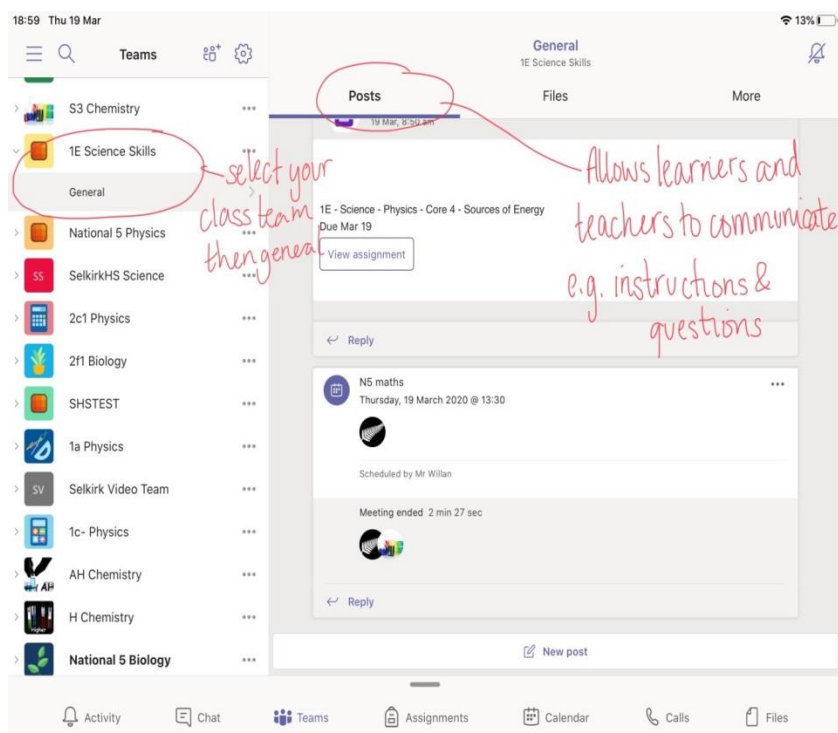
18:59 Thu 19 Mar

13%

Teams

General
1E Science Skills

Posts

Files

More

S3 Chemistry

1E Science Skills

General

National 5 Physics

SS SelkirkHS Science

2c1 Physics

2f1 Biology

SHSTEST

1a Physics

SV Selkirk Video Team

1c- Physics

AH Chemistry

H Chemistry

National 5 Biology

select your class team then general

19 Mar, 8:50 am

1E - Science - Physics - Core 4 - Sources of Energy
Due Mar 19

View assignment

Allows learners and teachers to communicate e.g. instructions & questions

Reply

N5 maths
Thursday, 19 March 2020 @ 13:30

Scheduled by Mr Willan

Meeting ended 2 min 27 sec

Reply

New post

Activity

Chat

Teams

Assignments

Calendar

Calls

Files